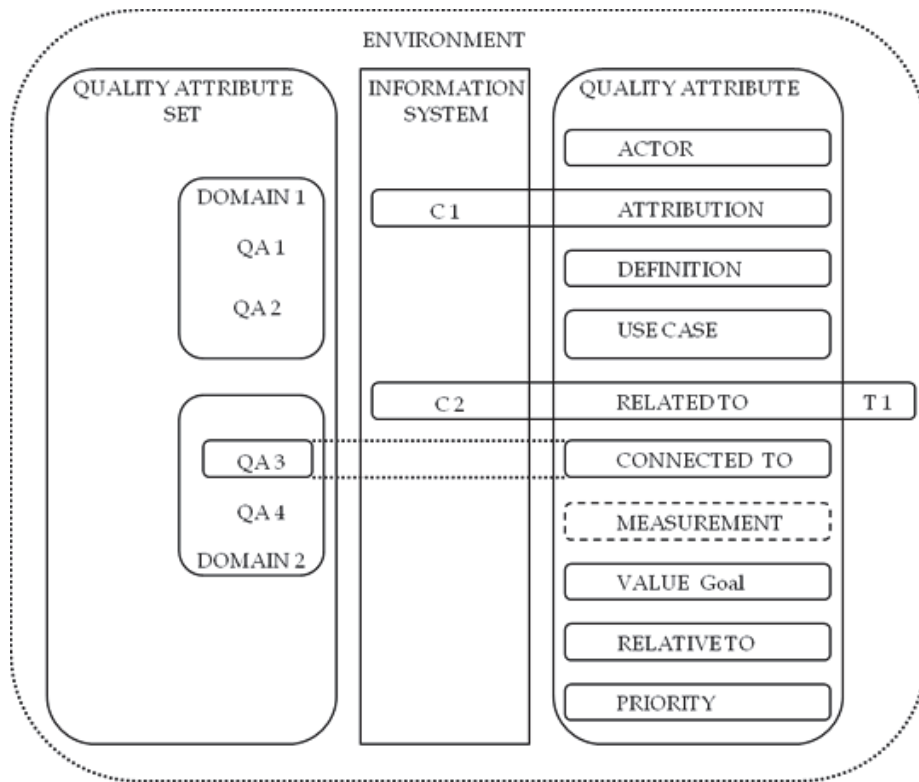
ENVIRONMENT

QUALITY ATTRIBUTE SET

DOMAIN 1

QA 1

QA 2

QA 3

QA 4

DOMAIN 2

INFORMATION SYSTEM

C 1

C 2

QUALITY ATTRIBUTE

ACTOR

ATTRIBUTION

DEFINITION

USE CASE

RELATED TO

T 1

CONNECTED TO

MEASUREMENT

VALUE Goal

RELATIVE TO

PRIORITY